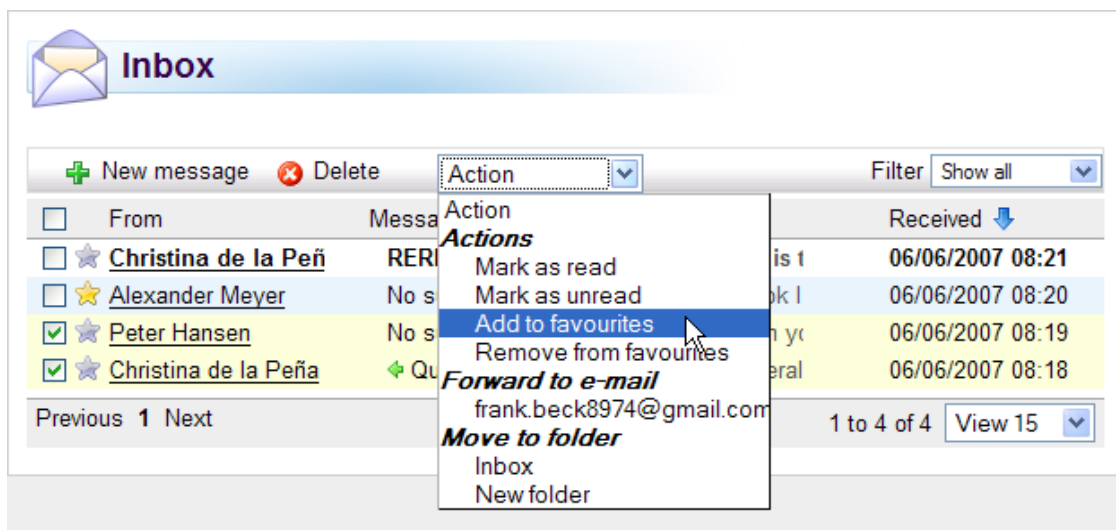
Inbox

New message Delete Action Filter Show all

From Messa Received

Christina de la Peñ RERI is t 06/06/2007 08:21

Alexander Meyer No s ok l 06/06/2007 08:20

Peter Hansen No s n yo 06/06/2007 08:19

Christina de la Peña Qu eral 06/06/2007 08:18

Previous 1 Next 1 to 4 of 4 View 15

Action
Actions
Mark as read
Mark as unread
Add to favourites
Remove from favourites
Forward to e-mail
frank.beck8974@gmail.com
Move to folder
Inbox
New folder